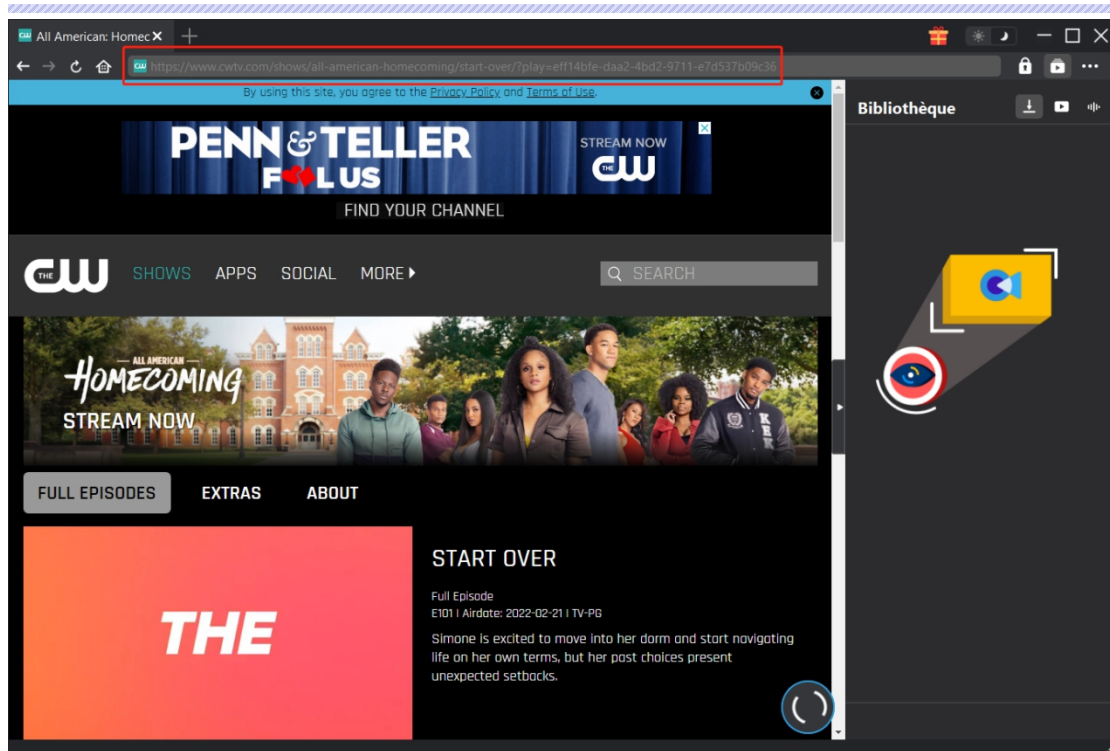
All American: Homec ✕ +

https://www.cwtv.com/shows/all-american-homecoming/start-over/?play=eff14bfe-daa2-4bd2-9711-e7d537b09c36

By using this site, you agree to the Privacy Policy and Terms of Use.

PENN & TELLER FOOL US

STREAM NOW

FIND YOUR CHANNEL

SHOWS APPS SOCIAL MORE ▸

SEARCH

ALL AMERICAN HOMECOMING

STREAM NOW

FULL EPISODES EXTRAS ABOUT

THE

START OVER

Full Episode
E101 | Airdate: 2022-02-21 | TV-PG

Simone is excited to move into her dorm and start navigating life on her own terms, but her past choices present unexpected setbacks.

Bibliothèque